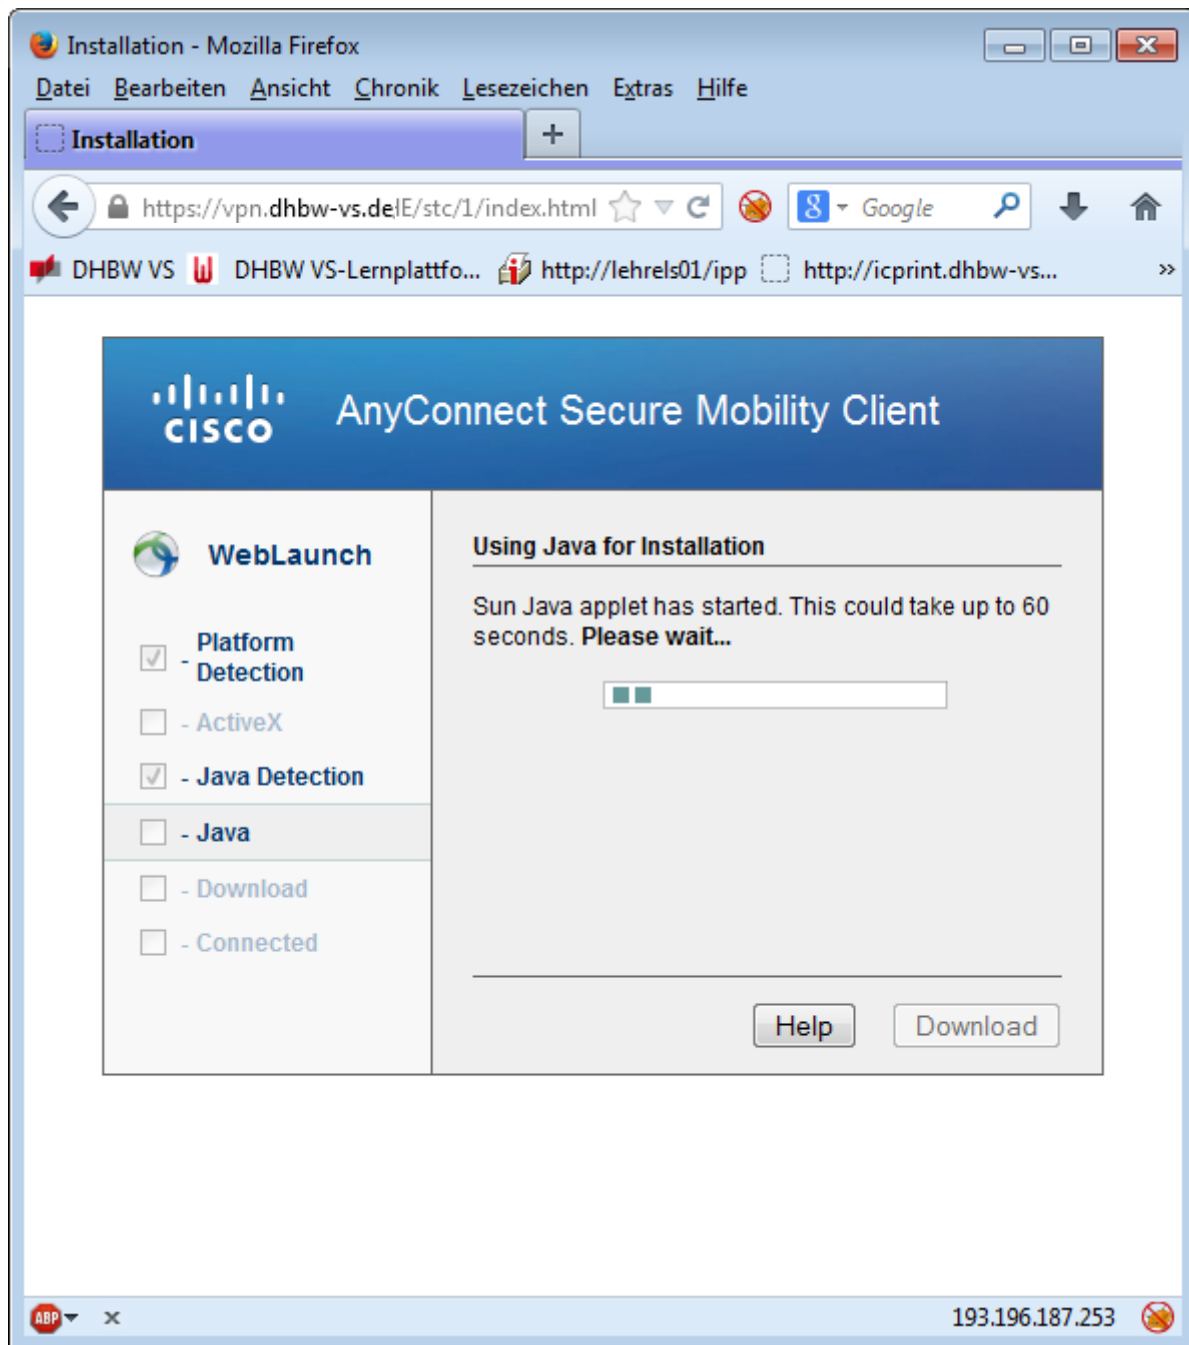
Installation - Mozilla Firefox

Datei Bearbeiten Ansicht Chronik Lesezeichen Extras Hilfe

Installation +

https://vpn.dhbw-vs.de/+CSCOE+/stc/1/index.html

Google

DHBW VS DHBW VS-Lernplattfo... http://lehrels01/ipp http://icprint.dhbw-vs... »

cisco AnyConnect Secure Mobility Client

WebLaunch

- Platform Detection
- ActiveX
- Java Detection
- Java
- Download
- Connected

Using Java for Installation

Sun Java applet has started. This could take up to 60 seconds. Please wait...

Help Download

ABP ×

193.196.187.253